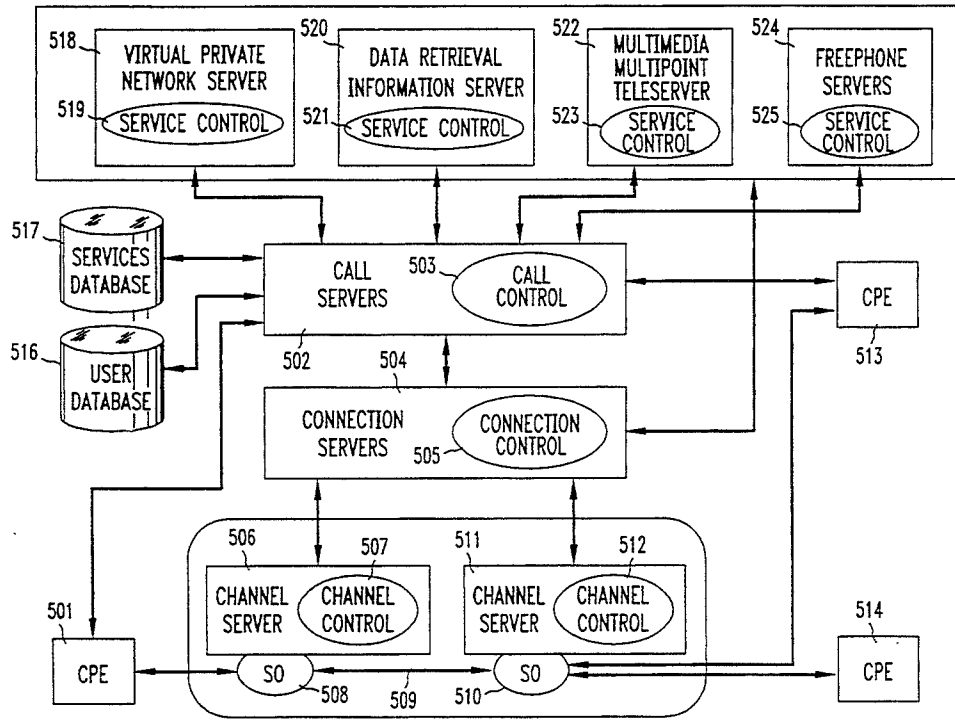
518 VIRTUAL PRIVATE NETWORK SERVER
519 SERVICE CONTROL

520 DATA RETRIEVAL INFORMATION SERVER
521 SERVICE CONTROL

522 MULTIMEDIA MULTIPOINT TELESERVER
523 SERVICE CONTROL

524 FREEPHONE SERVERS
525 SERVICE CONTROL

517 SERVICES DATABASE

516 USER DATABASE

CALL SERVERS
503 CALL CONTROL
502

CPE
513

504
CONNECTION SERVERS
505 CONNECTION CONTROL

506 CHANNEL SERVER
507 CHANNEL CONTROL

511 CHANNEL SERVER
512 CHANNEL CONTROL

501
CPE

SO 508
509
510 SO

514
CPE